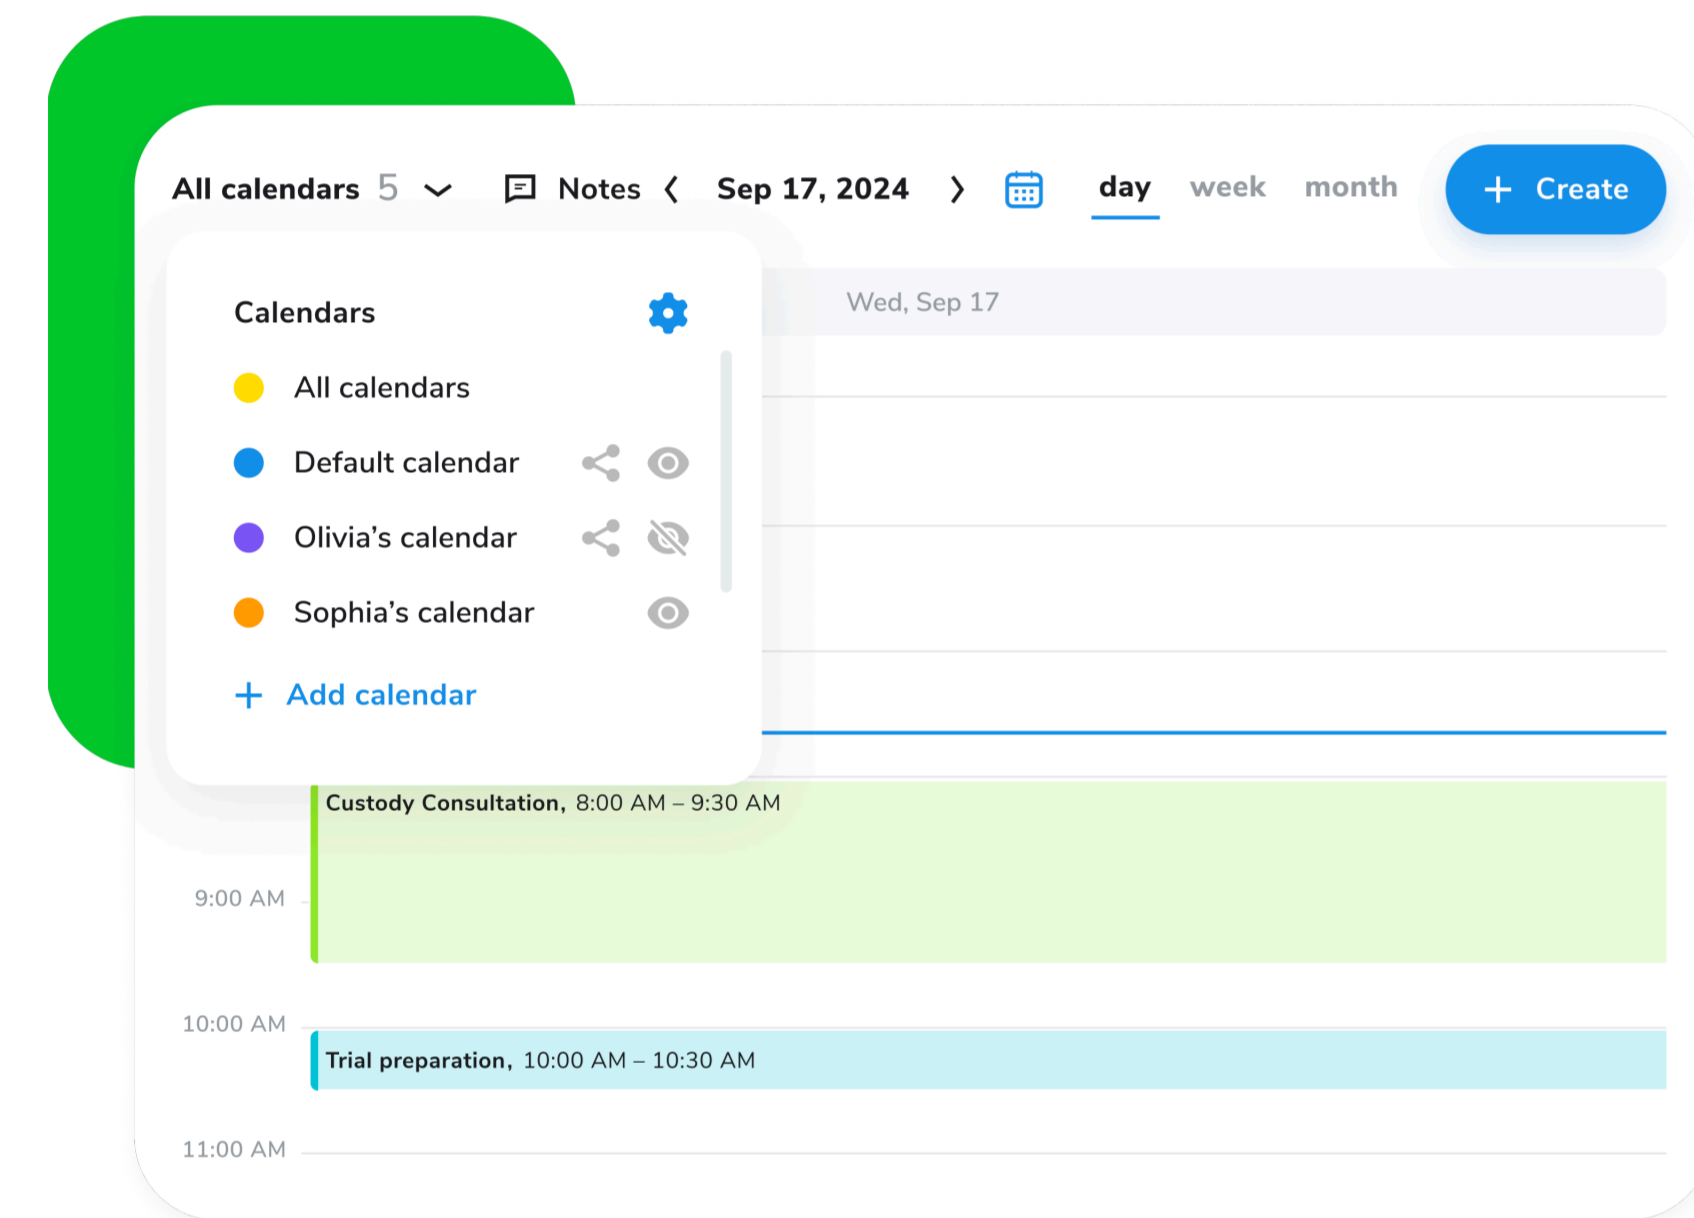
All calendars 5

Notes

Sep 17, 2024

day week month

+ Create

Calendars

All calendars

Default calendar

Olivia’s calendar

Sophia’s calendar

+ Add calendar

Wed, Sep 17

Custody Consultation, 8:00 AM – 9:30 AM

9:00 AM

10:00 AM

Trial preparation, 10:00 AM – 10:30 AM

11:00 AM